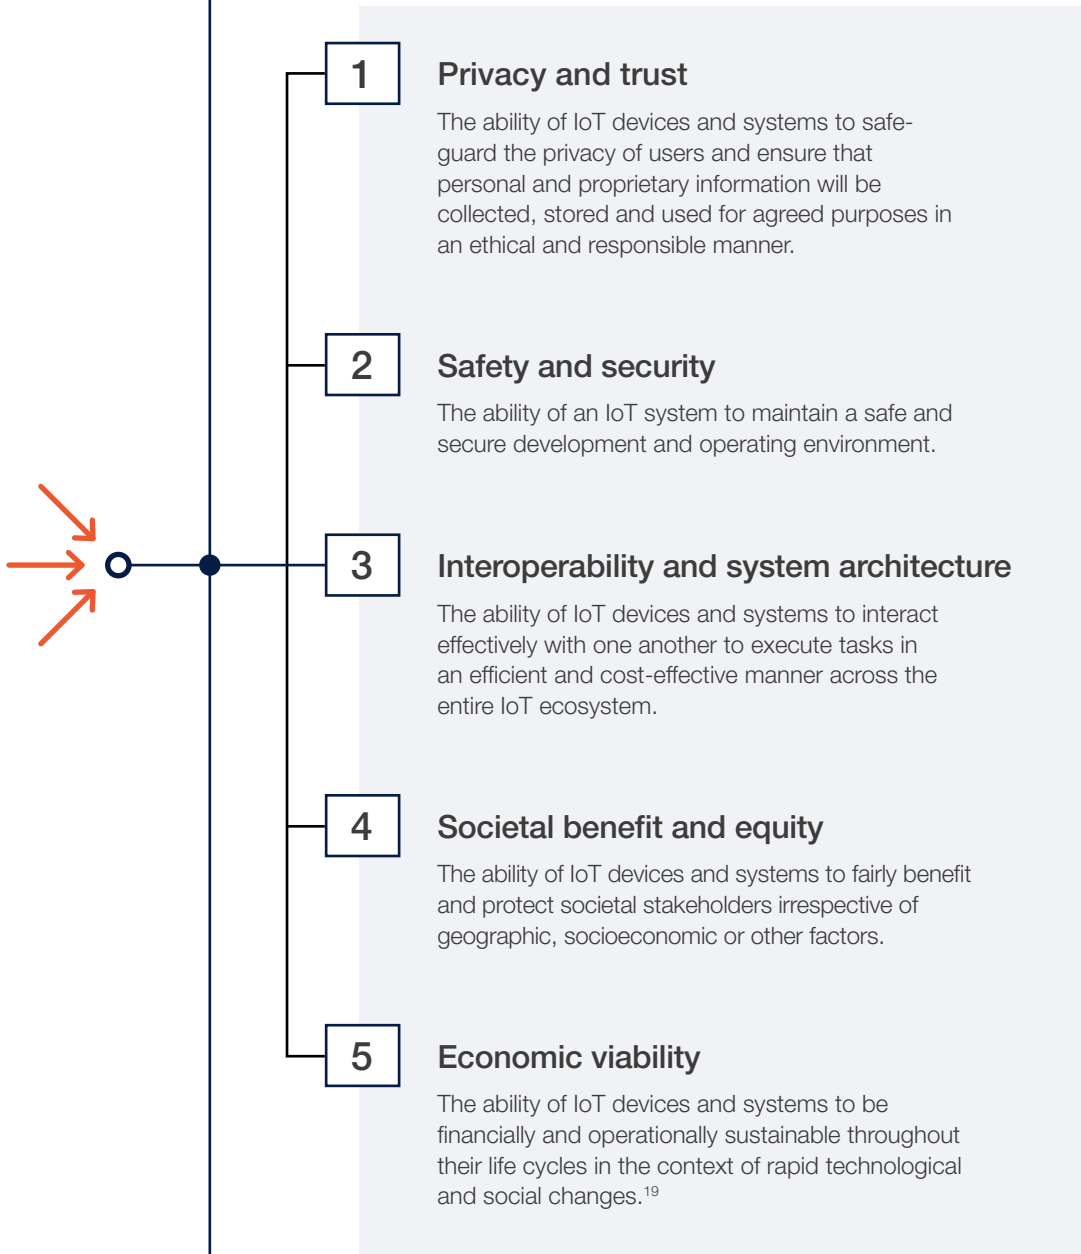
1

Privacy and trust

The ability of IoT devices and systems to safeguard the privacy of users and ensure that personal and proprietary information will be collected, stored and used for agreed purposes in an ethical and responsible manner.

2

Safety and security

The ability of an IoT system to maintain a safe and secure development and operating environment.

3

Interoperability and system architecture

The ability of IoT devices and systems to interact effectively with one another to execute tasks in an efficient and cost-effective manner across the entire IoT ecosystem.

4

Societal benefit and equity

The ability of IoT devices and systems to fairly benefit and protect societal stakeholders irrespective of geographic, socioeconomic or other factors.

5

Economic viability

The ability of IoT devices and systems to be financially and operationally sustainable throughout their life cycles in the context of rapid technological and social changes.$^{19}$